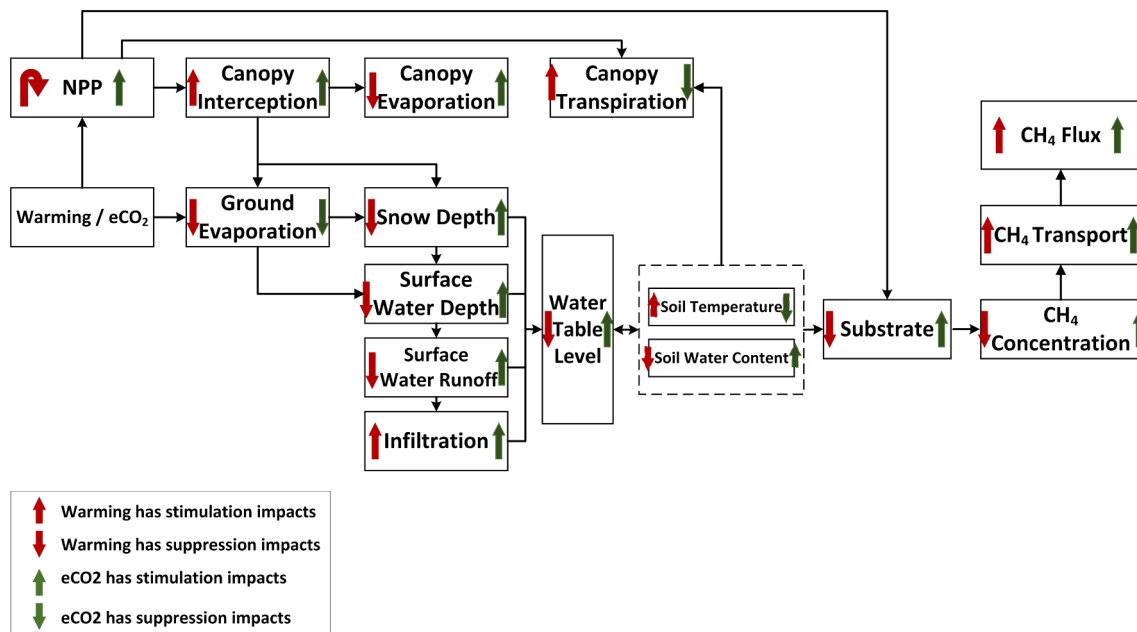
NPP

Canopy Interception

Canopy Evaporation

Canopy Transpiration

$CH_4$ Flux

Warming / $eCO_2$

Ground Evaporation

Snow Depth

Surface Water Depth

Surface Water Runoff

Infiltration

Water Table Level

Soil Temperature

Soil Water Content

Substrate

$CH_4$ Transport

$CH_4$ Concentration

Warming has stimulation impacts
Warming has suppression impacts
eCO2 has stimulation impacts
eCO2 has suppression impacts